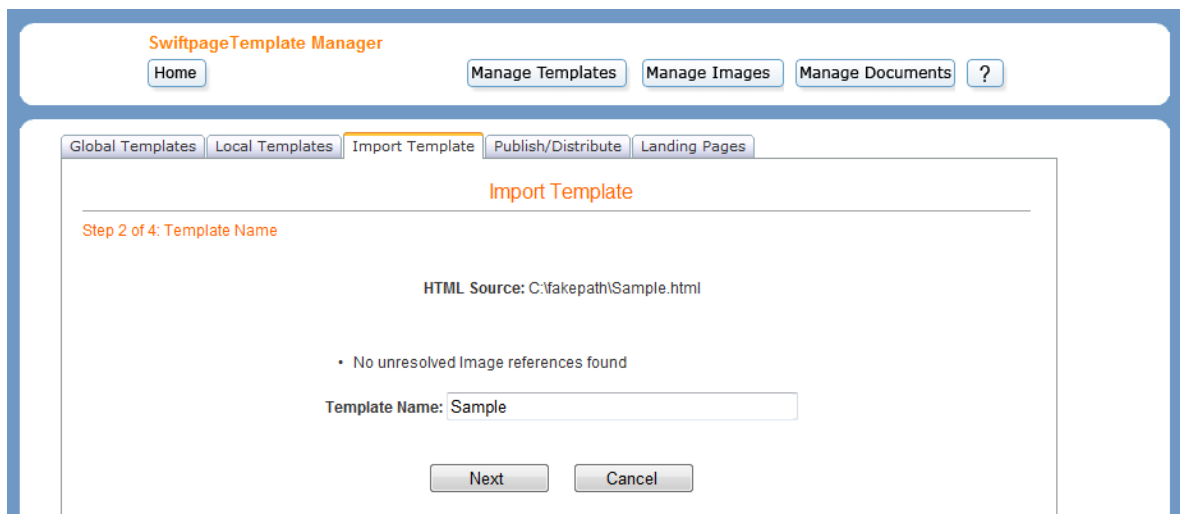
SwiftpageTemplate Manager

Home

Manage Templates

Manage Images

Manage Documents

?

Global Templates

Local Templates

Import Template

Publish/Distribute

Landing Pages

Import Template

Step 2 of 4: Template Name

HTML Source: C:\fakepath\Sample.html

• No unresolved Image references found

Template Name: Sample

Next

Cancel